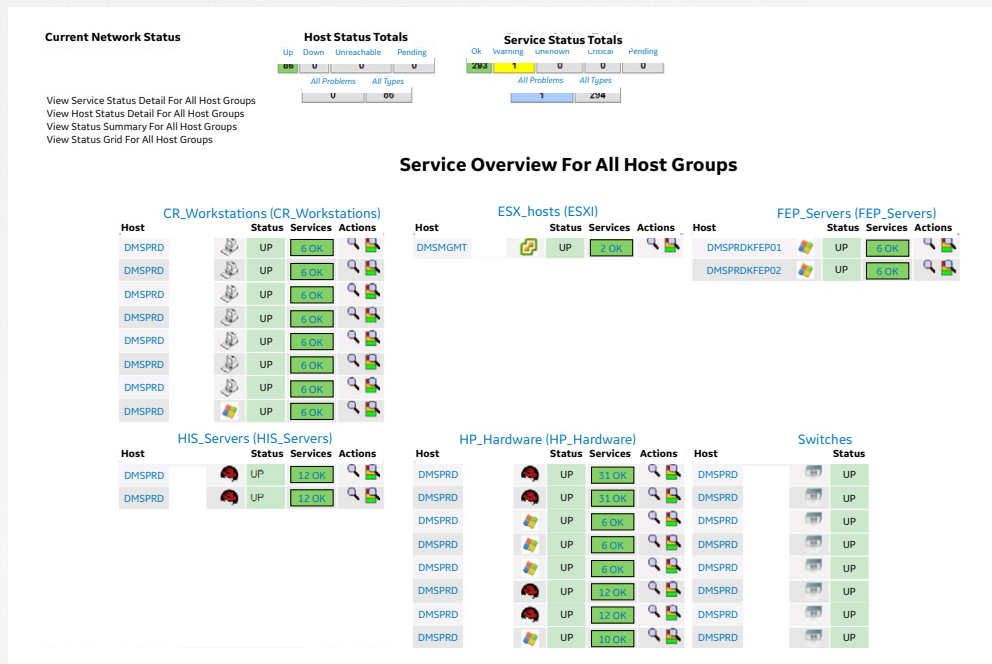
Current Network Status

View Service Status Detail For All Host Groups
View Host Status Detail For All Host Groups
View Status Summary For All Host Groups
View Status Grid For All Host Groups

Host Status Totals

| Up | Down | Unreachable | Pending |
|---|---|---|---|
| 86 | 0 | 0 | 0 |

| All Problems | All Types |
|---|---|
| 0 | 86 |

Service Status Totals

| Ok | Warning | Unknown | Critical | Pending |
|---|---|---|---|---|
| 293 | 1 | 0 | 0 | 0 |

| All Problems | All Types |
|---|---|
| 1 | 294 |

Service Overview For All Host Groups

CR_Workstations (CR_Workstations)

| Host | Status | Services | Actions |
|---|---|---|---|
| DMSPRD | UP | 6 OK | |
| DMSPRD | UP | 6 OK | |
| DMSPRD | UP | 6 OK | |
| DMSPRD | UP | 6 OK | |
| DMSPRD | UP | 6 OK | |
| DMSPRD | UP | 6 OK | |
| DMSPRD | UP | 6 OK | |
| DMSPRD | UP | 6 OK | |

ESX_hosts (ESXI)

| Host | Status | Services | Actions |
|---|---|---|---|
| DMSMGMT | UP | 2 OK | |

FEP_Servers (FEP_Servers)

| Host | Status | Services | Actions |
|---|---|---|---|
| DMSPRDKFEP01 | UP | 6 OK | |
| DMSPRDKFEP02 | UP | 6 OK | |

HIS_Servers (HIS_Servers)

| Host | Status | Services | Actions |
|---|---|---|---|
| DMSPRD | UP | 12 OK | |
| DMSPRD | UP | 12 OK | |

HP_Hardware (HP_Hardware)

| Host | Status | Services | Actions |
|---|---|---|---|
| DMSPRD | UP | 31 OK | |
| DMSPRD | UP | 31 OK | |
| DMSPRD | UP | 6 OK | |
| DMSPRD | UP | 6 OK | |
| DMSPRD | UP | 6 OK | |
| DMSPRD | UP | 12 OK | |
| DMSPRD | UP | 12 OK | |
| DMSPRD | UP | 10 OK | |

Switches

| Host | Status |
|---|---|
| DMSPRD | UP |
| DMSPRD | UP |
| DMSPRD | UP |
| DMSPRD | UP |
| DMSPRD | UP |
| DMSPRD | UP |
| DMSPRD | UP |
| DMSPRD | UP |